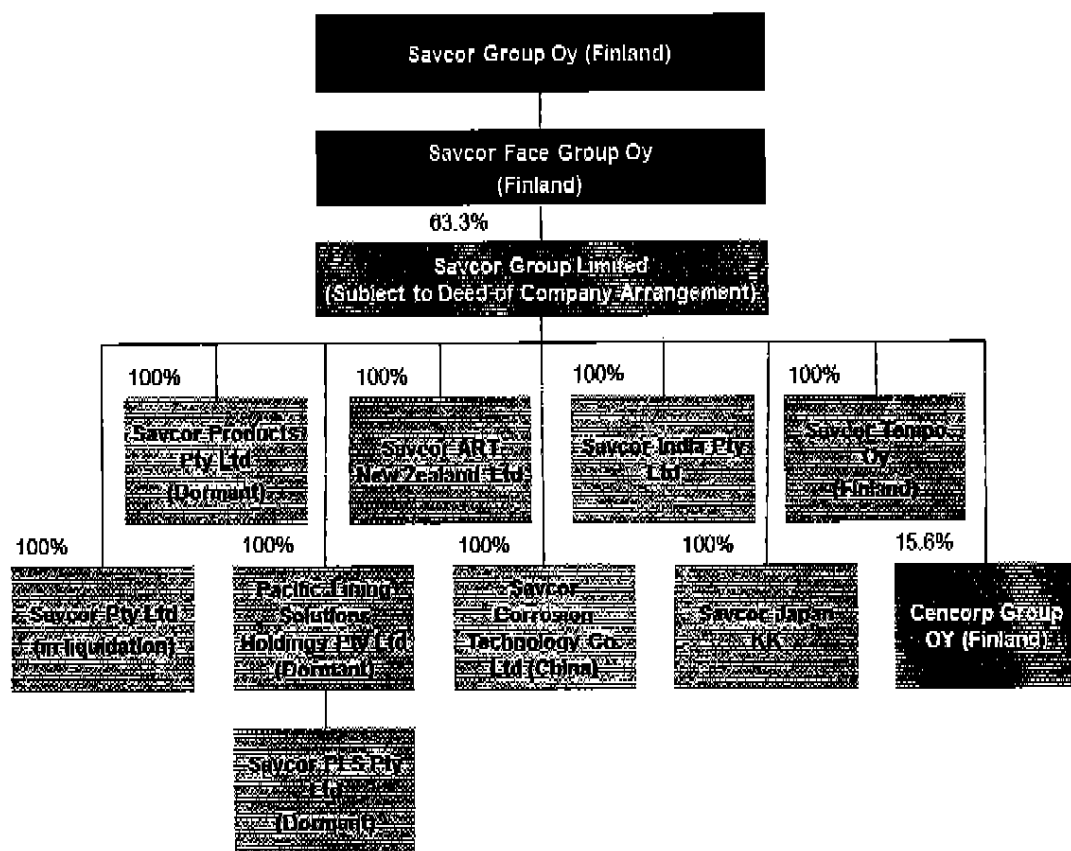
Savcor Group Oy (Finland)

Savcor Face Group Oy (Finland)

63.3%

Savcor Group Limited (Subject to Deed of Company Arrangement)

100%

Savcor Products Pty Ltd (Dormant)

100%

Savcor ART New Zealand Ltd

100%

Savcor India Pty Ltd

100%

Savcor Tampo Oy (Finland)

100%

Savcor Pty Ltd (in liquidation)

100%

Pacifical Lining Solutions Holdings Pty Ltd (Dormant)

100%

Savcor Corrosion Technology Co Ltd (China)

100%

Savcor Japan KK

15.6%

Cencorp Group OY (Finland)

Savcor PLS Pty Ltd (Dormant)